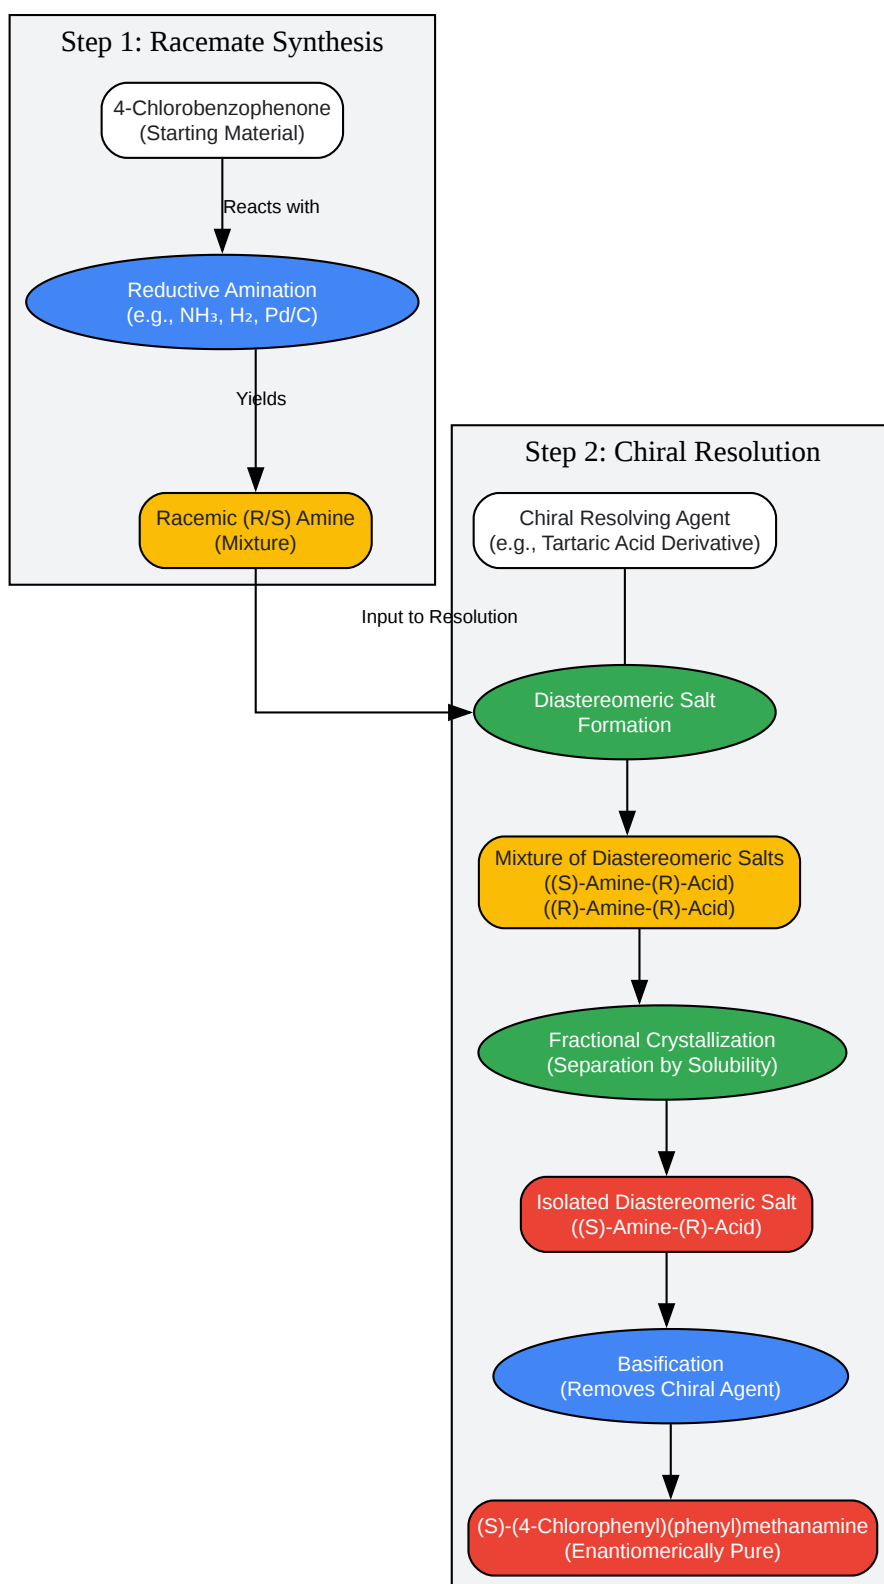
Step 1: Racemate Synthesis

4-Chlorobenzophenone
(Starting Material)

Reacts with

Reductive Amination
(e.g., $NH_3$, $H_2$, Pd/C)

Yields

Racemic (R/S) Amine
(Mixture)

Input to Resolution

Step 2: Chiral Resolution

Chiral Resolving Agent
(e.g., Tartaric Acid Derivative)

Diastereomeric Salt
Formation

Mixture of Diastereomeric Salts
((S)-Amine-(R)-Acid)
((R)-Amine-(R)-Acid)

Fractional Crystallization
(Separation by Solubility)

Isolated Diastereomeric Salt
((S)-Amine-(R)-Acid)

Basification
(Removes Chiral Agent)

(S)-(4-Chlorophenyl)(phenyl)methanamine
(Enantiomerically Pure)